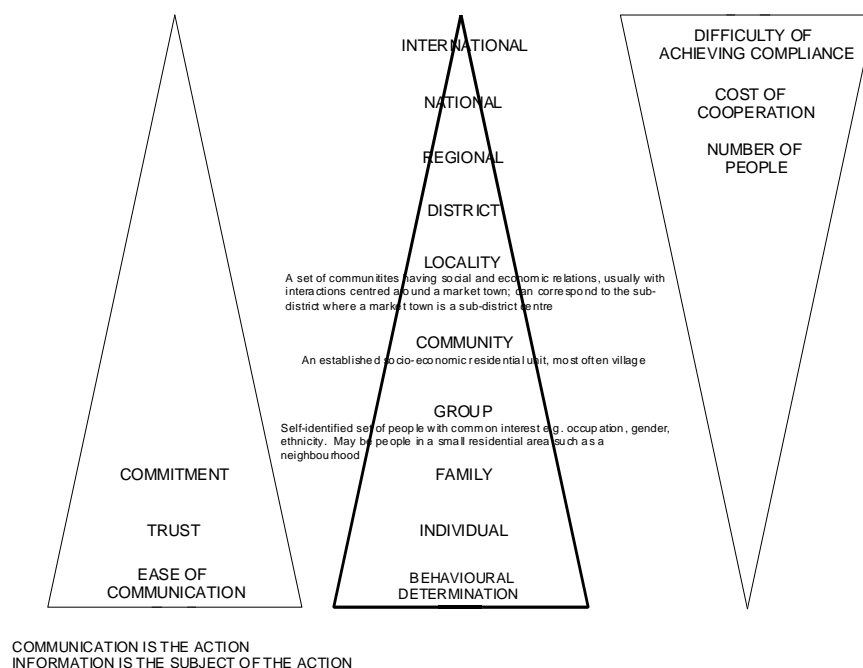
COMMITMENT

TRUST

EASE OF COMMUNICATION

INTERNATIONAL

NATIONAL

REGIONAL

DISTRICT

LOCALITY

A set of communitites having social and economic relations, usually with interactions centred around a market town; can correspond to the sub-district where a market town is a sub-district centre

COMMUNITY

An established socio-economic residential unit, most often village

GROUP

Self-identified set of people with common interest e.g. occupation, gender, ethnicity. May be people in a small residential area such as a neighbourhood

FAMILY

INDIVIDUAL

BEHAVIOURAL DETERMINATION

DIFFICULTY OF ACHIEVING COMPLIANCE

COST OF COOPERATION

NUMBER OF PEOPLE

COMMUNICATION IS THE ACTION
INFORMATION IS THE SUBJECT OF THE ACTION